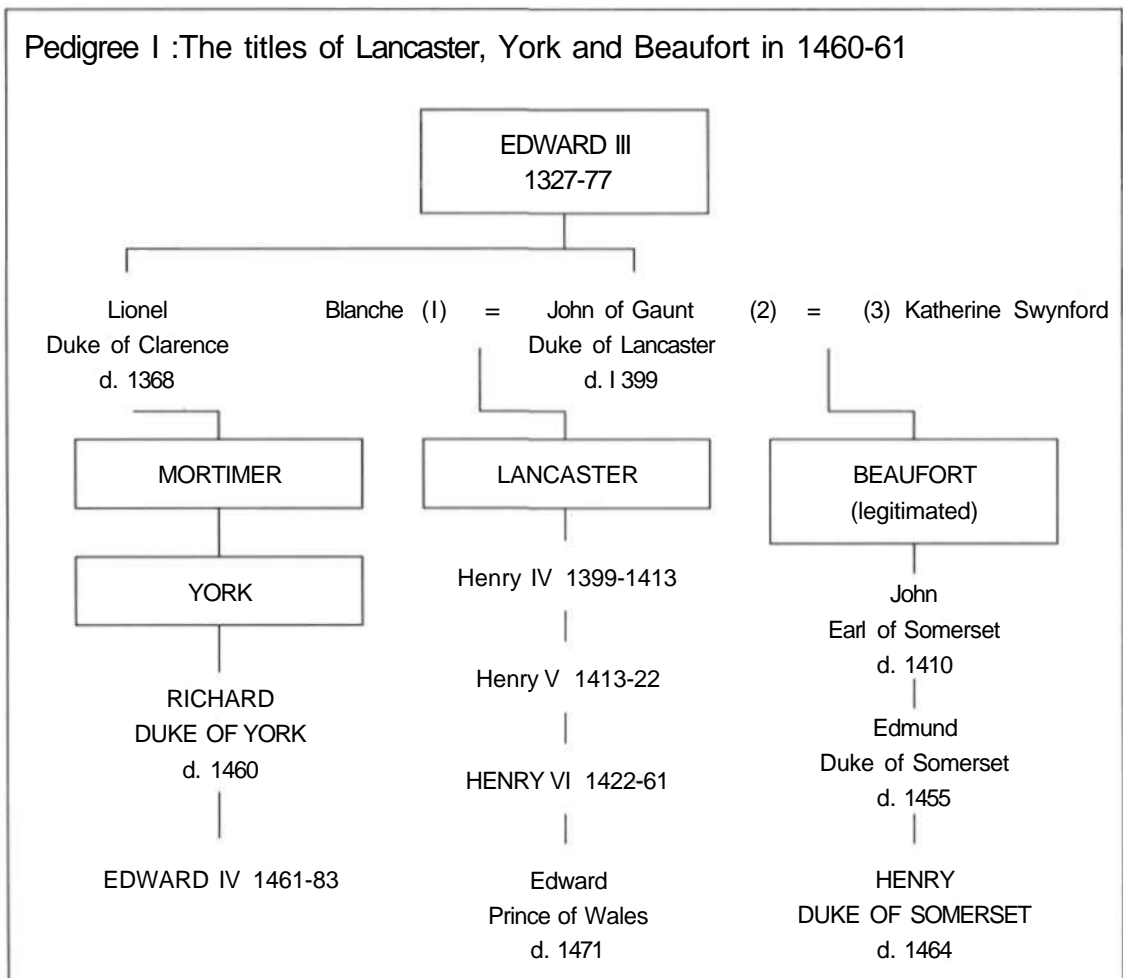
Pedigree I :The titles of Lancaster, York and Beaufort in 1460-61

EDWARD III
1327-77

Lionel
Duke of Clarence
d. 1368

Blanche (I) = John of Gaunt (2) = (3) Katherine Swynford
Duke of Lancaster
d. I 399

MORTIMER

LANCASTER

BEAUFORT
(legitimated)

YORK

Henry IV 1399-1413

John
Earl of Somerset
d. 1410

Henry V 1413-22

RICHARD
DUKE OF YORK
d. 1460

Edmund
Duke of Somerset
d. 1455

HENRY VI 1422-61

EDWARD IV 1461-83

Edward
Prince of Wales
d. 1471

HENRY
DUKE OF SOMERSET
d. 1464